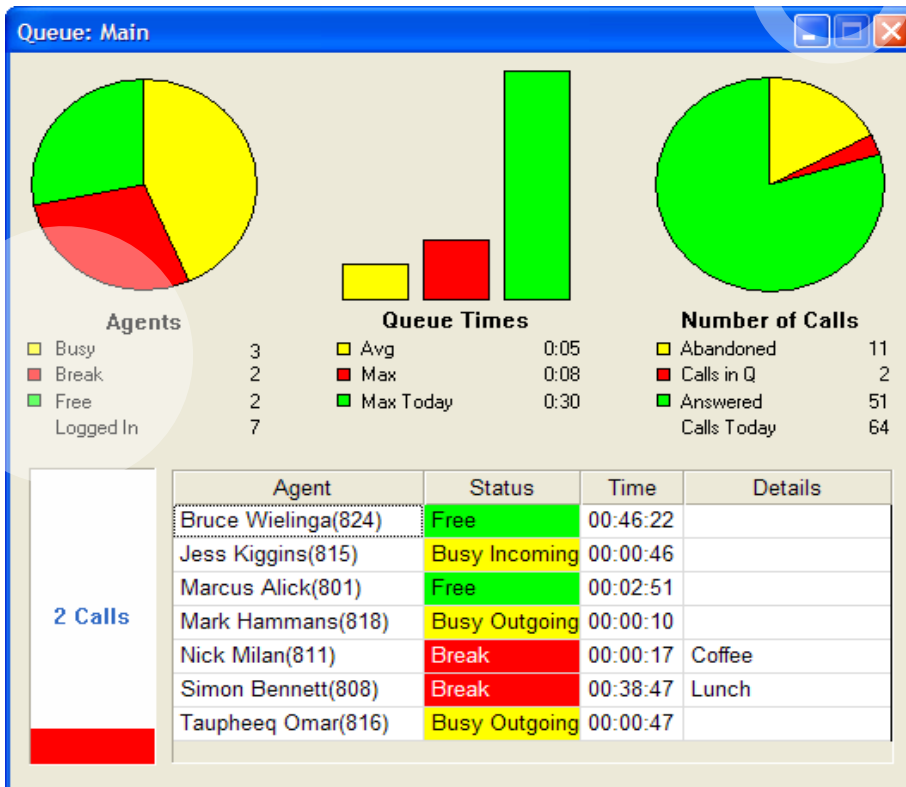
Queue: Main

Agents
Busy 3
Break 2
Free 2
Logged In 7

Queue Times
Avg 0:05
Max 0:08
Max Today 0:30

Number of Calls
Abandoned 11
Calls in Q 2
Answered 51
Calls Today 64

2 Calls

| Agent | Status | Time | Details |
|---|---|---|---|
| Bruce Wielinga(824) | Free | 00:46:22 | |
| Jess Kiggins(815) | Busy Incoming | 00:00:46 | |
| Marcus Alick(801) | Free | 00:02:51 | |
| Mark Hammans(818) | Busy Outgoing | 00:00:10 | |
| Nick Milan(811) | Break | 00:00:17 | Coffee |
| Simon Bennett(808) | Break | 00:38:47 | Lunch |
| Taupheeq Omar(816) | Busy Outgoing | 00:00:47 | |